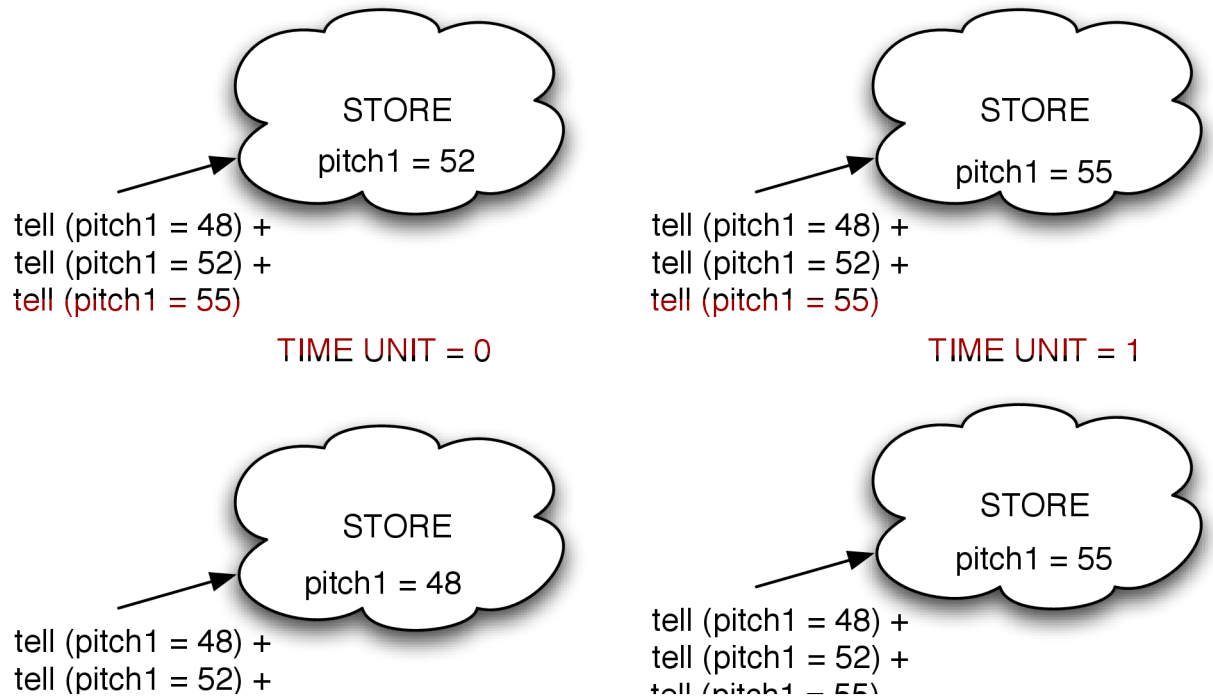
STORE

pitch1 = 52

tell (pitch1 = 48) +
tell (pitch1 = 52) +
tell (pitch1 = 55)

TIME UNIT = 0

STORE

pitch1 = 55

tell (pitch1 = 48) +
tell (pitch1 = 52) +
tell (pitch1 = 55)

TIME UNIT = 1

STORE

pitch1 = 48

tell (pitch1 = 48) +
tell (pitch1 = 52) +

STORE

pitch1 = 55

tell (pitch1 = 48) +
tell (pitch1 = 52) +
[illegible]